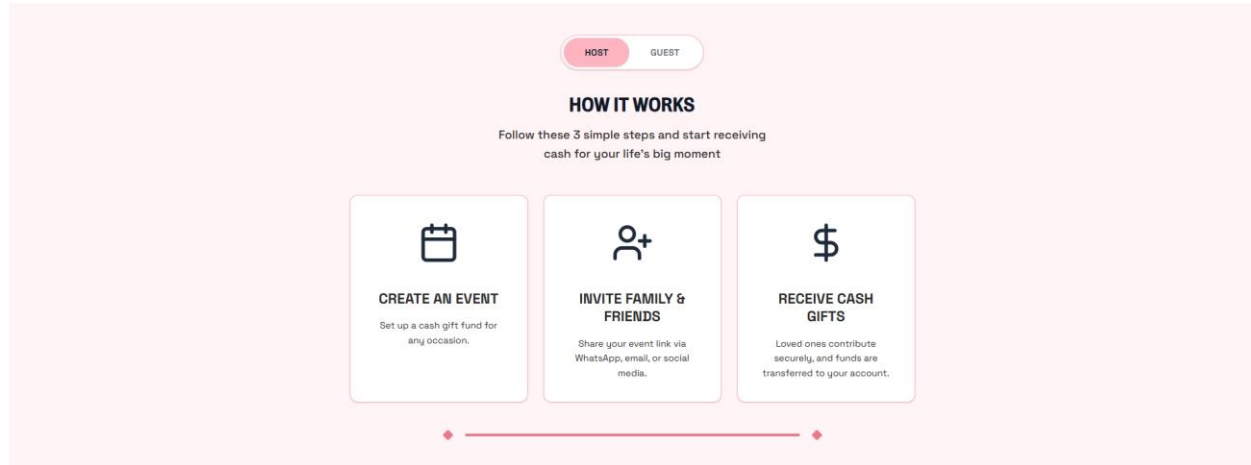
HOST GUEST

HOW IT WORKS

Follow these 3 simple steps and start receiving cash for your life's big moment

CREATE AN EVENT

Set up a cash gift fund for any occasion.

INVITE FAMILY & FRIENDS

Share your event link via WhatsApp, email, or social media.

$

RECEIVE CASH GIFTS

Loved ones contribute securely, and funds are transferred to your account.